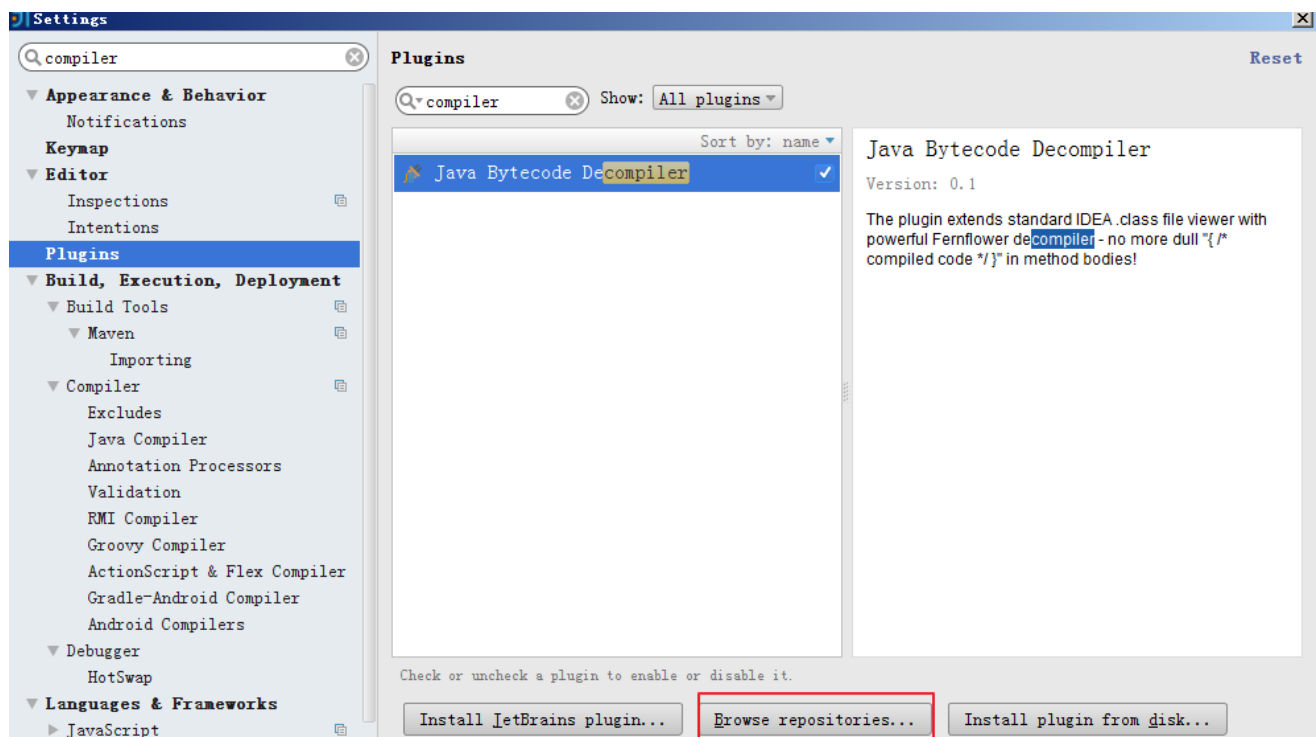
Settings

compiler

Appearance & Behavior
Notifications
Keymap
Editor
Inspections
Intentions
Plugins
Build, Execution, Deployment
Build Tools
Maven
Importing
Compiler
Excludes
Java Compiler
Annotation Processors
Validation
RMI Compiler
Groovy Compiler
ActionScript & Flex Compiler
Gradle-Android Compiler
Android Compilers
Debugger
HotSwap
Languages & Frameworks
JavaScript

Plugins

Reset

compiler

Show: All plugins

Sort by: name

Java Bytecode Decompiler

Java Bytecode Decompiler

Version: 0.1

The plugin extends standard IDEA .class file viewer with powerful Fernflower decompiler - no more dull "{ /* compiled code */ }" in method bodies!

Check or uncheck a plugin to enable or disable it.

Install JetBrains plugin...

Browse repositories...

Install plugin from disk...